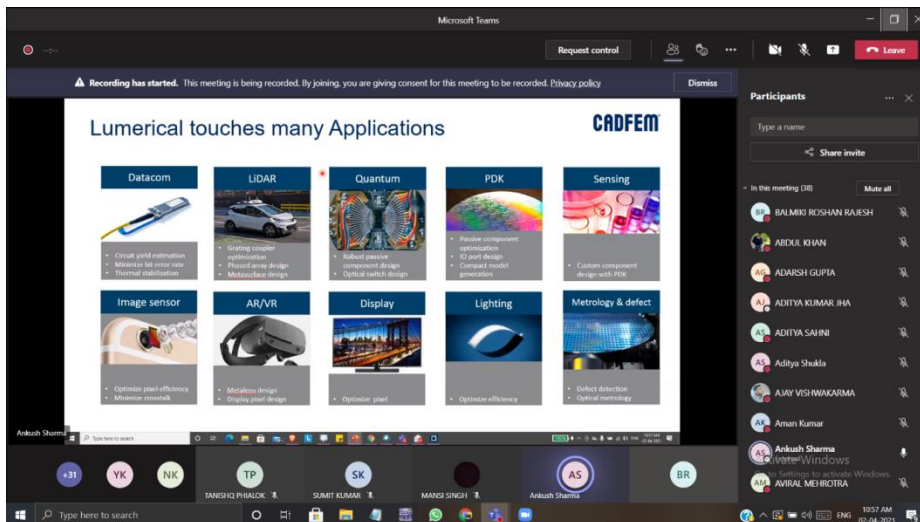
Microsoft Teams

Request control

Leave

Recording has started. This meeting is being recorded. By joining, you are giving consent for this meeting to be recorded. Privacy policy

Dismiss

Lumerical touches many Applications

CADFEM

Datacom
• Circuit yield estimation
• Minimize bit error rate
• Thermal stabilization

LiDAR
• Grating coupler optimization
• Phased array design
• Metasurface design

Quantum
• Robust passive component design
• Optical switch design

PDK
• Passive component optimization
• IO port design
• Compact model generation

Sensing
• Custom component design with PDK

Image sensor
• Optimize pixel efficiency
• Minimize crosstalk

AR/VR
• Metalens design
• Display pixel design

Display
• Optimize pixel

Lighting
• Optimize efficiency

Metrology & defect
• Defect detection
• Optical metrology

Ankush Sharma

Participants

Type a name

Share invite

In this meeting (38)

Mute all

BR BALMIKI ROSHAN RAJESH
ABDUL KHAN
AG ADARSH GUPTA
AJ ADITYA KUMAR JHA
AS ADITYA SAHNI
AS Aditya Shukla
AJAY VISHWAKARMA
AK Aman Kumar
AS Ankush Sharma
AM AVIRAL MEHROTRA

Activate Windows
Go to Settings to activate Windows.

+31 YK NK TP SK AS BR

TANISHQ PHALOK SUMIT KUMAR MANSI SINGH Ankush Sharma

Type here to search

ENG 10:57 AM 02-04-2021